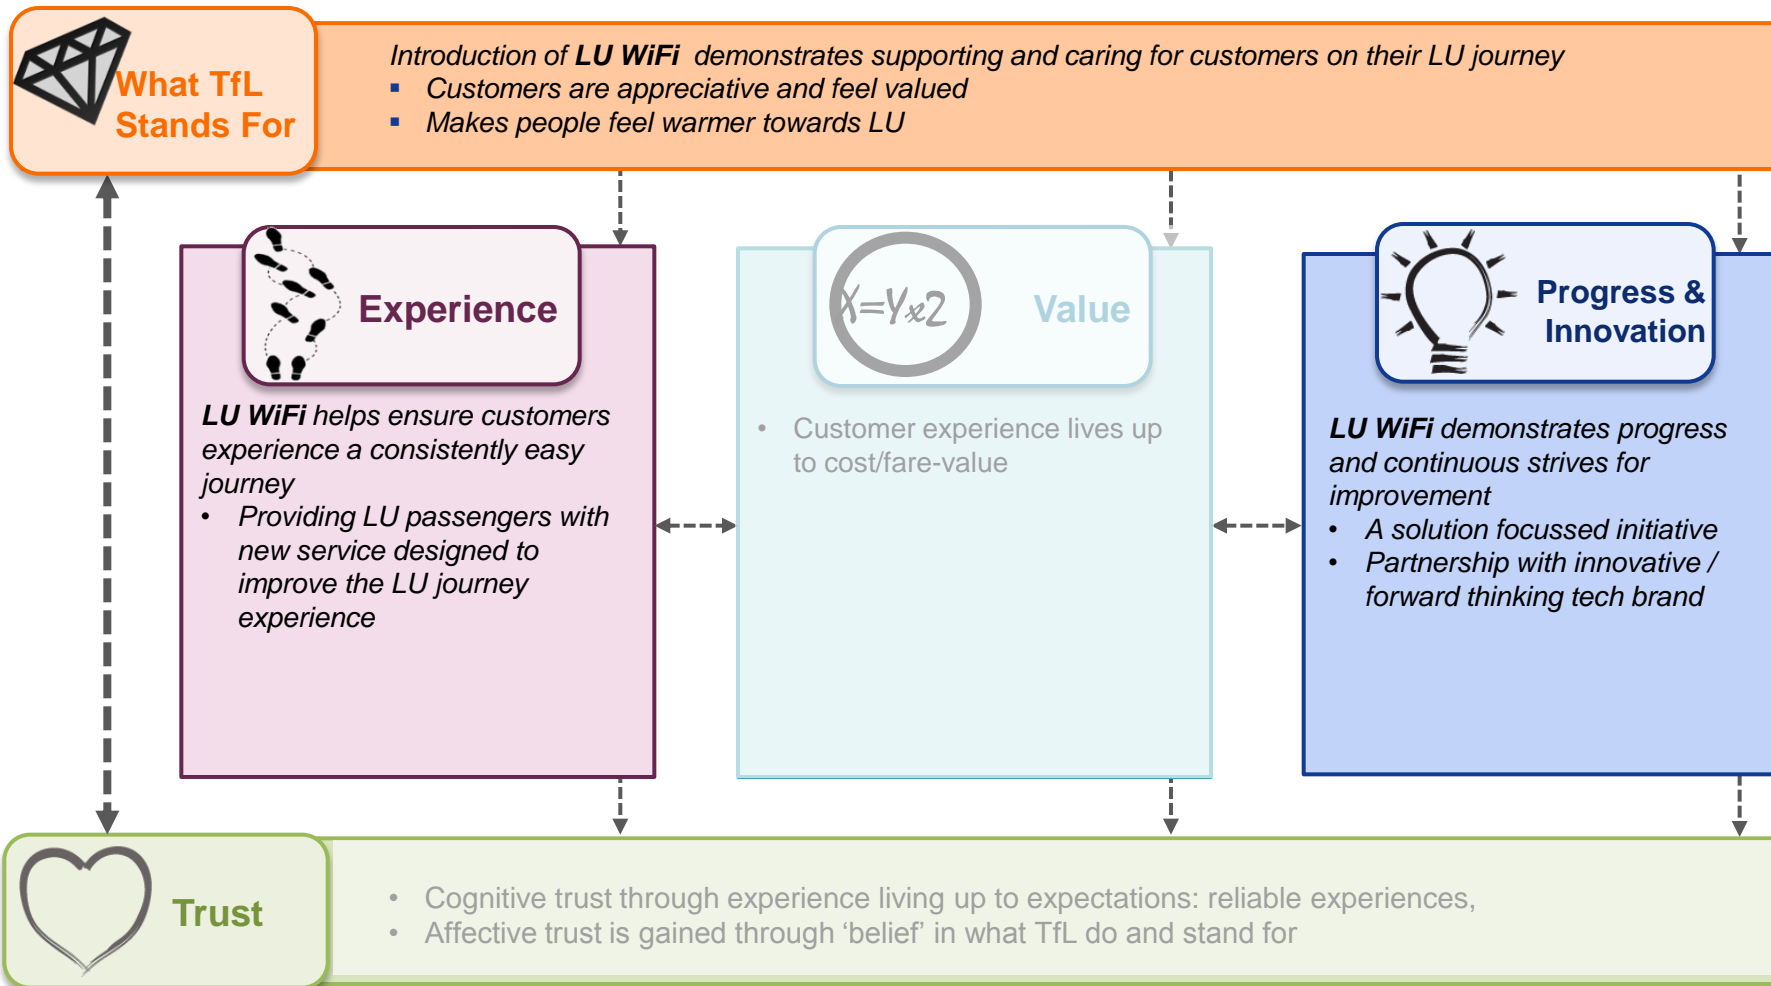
What TfL Stands For

Introduction of **LU WiFi** demonstrates supporting and caring for customers on their LU journey
▪ Customers are appreciative and feel valued
▪ Makes people feel warmer towards LU

Experience

**LU WiFi** helps ensure customers experience a consistently easy journey
• Providing LU passengers with new service designed to improve the LU journey experience

X=Yx2

Value

• Customer experience lives up to cost/fare-value

Progress & Innovation

**LU WiFi** demonstrates progress and continuous strives for improvement
• A solution focussed initiative
• Partnership with innovative / forward thinking tech brand

Trust

• Cognitive trust through experience living up to expectations: reliable experiences,
• Affective trust is gained through 'belief' in what TfL do and stand for